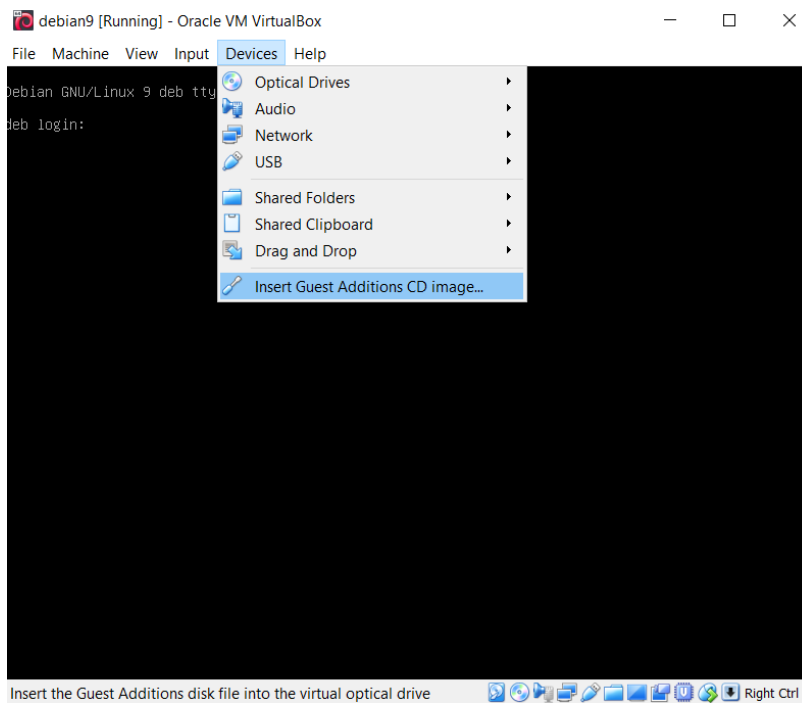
debian9 [Running] - Oracle VM VirtualBox

File Machine View Input Devices Help

ebian GNU/Linux 9 deb tty

eb login:

Optical Drives
Audio
Network
USB
Shared Folders
Shared Clipboard
Drag and Drop
Insert Guest Additions CD image...

Insert the Guest Additions disk file into the virtual optical drive

Right Ctrl